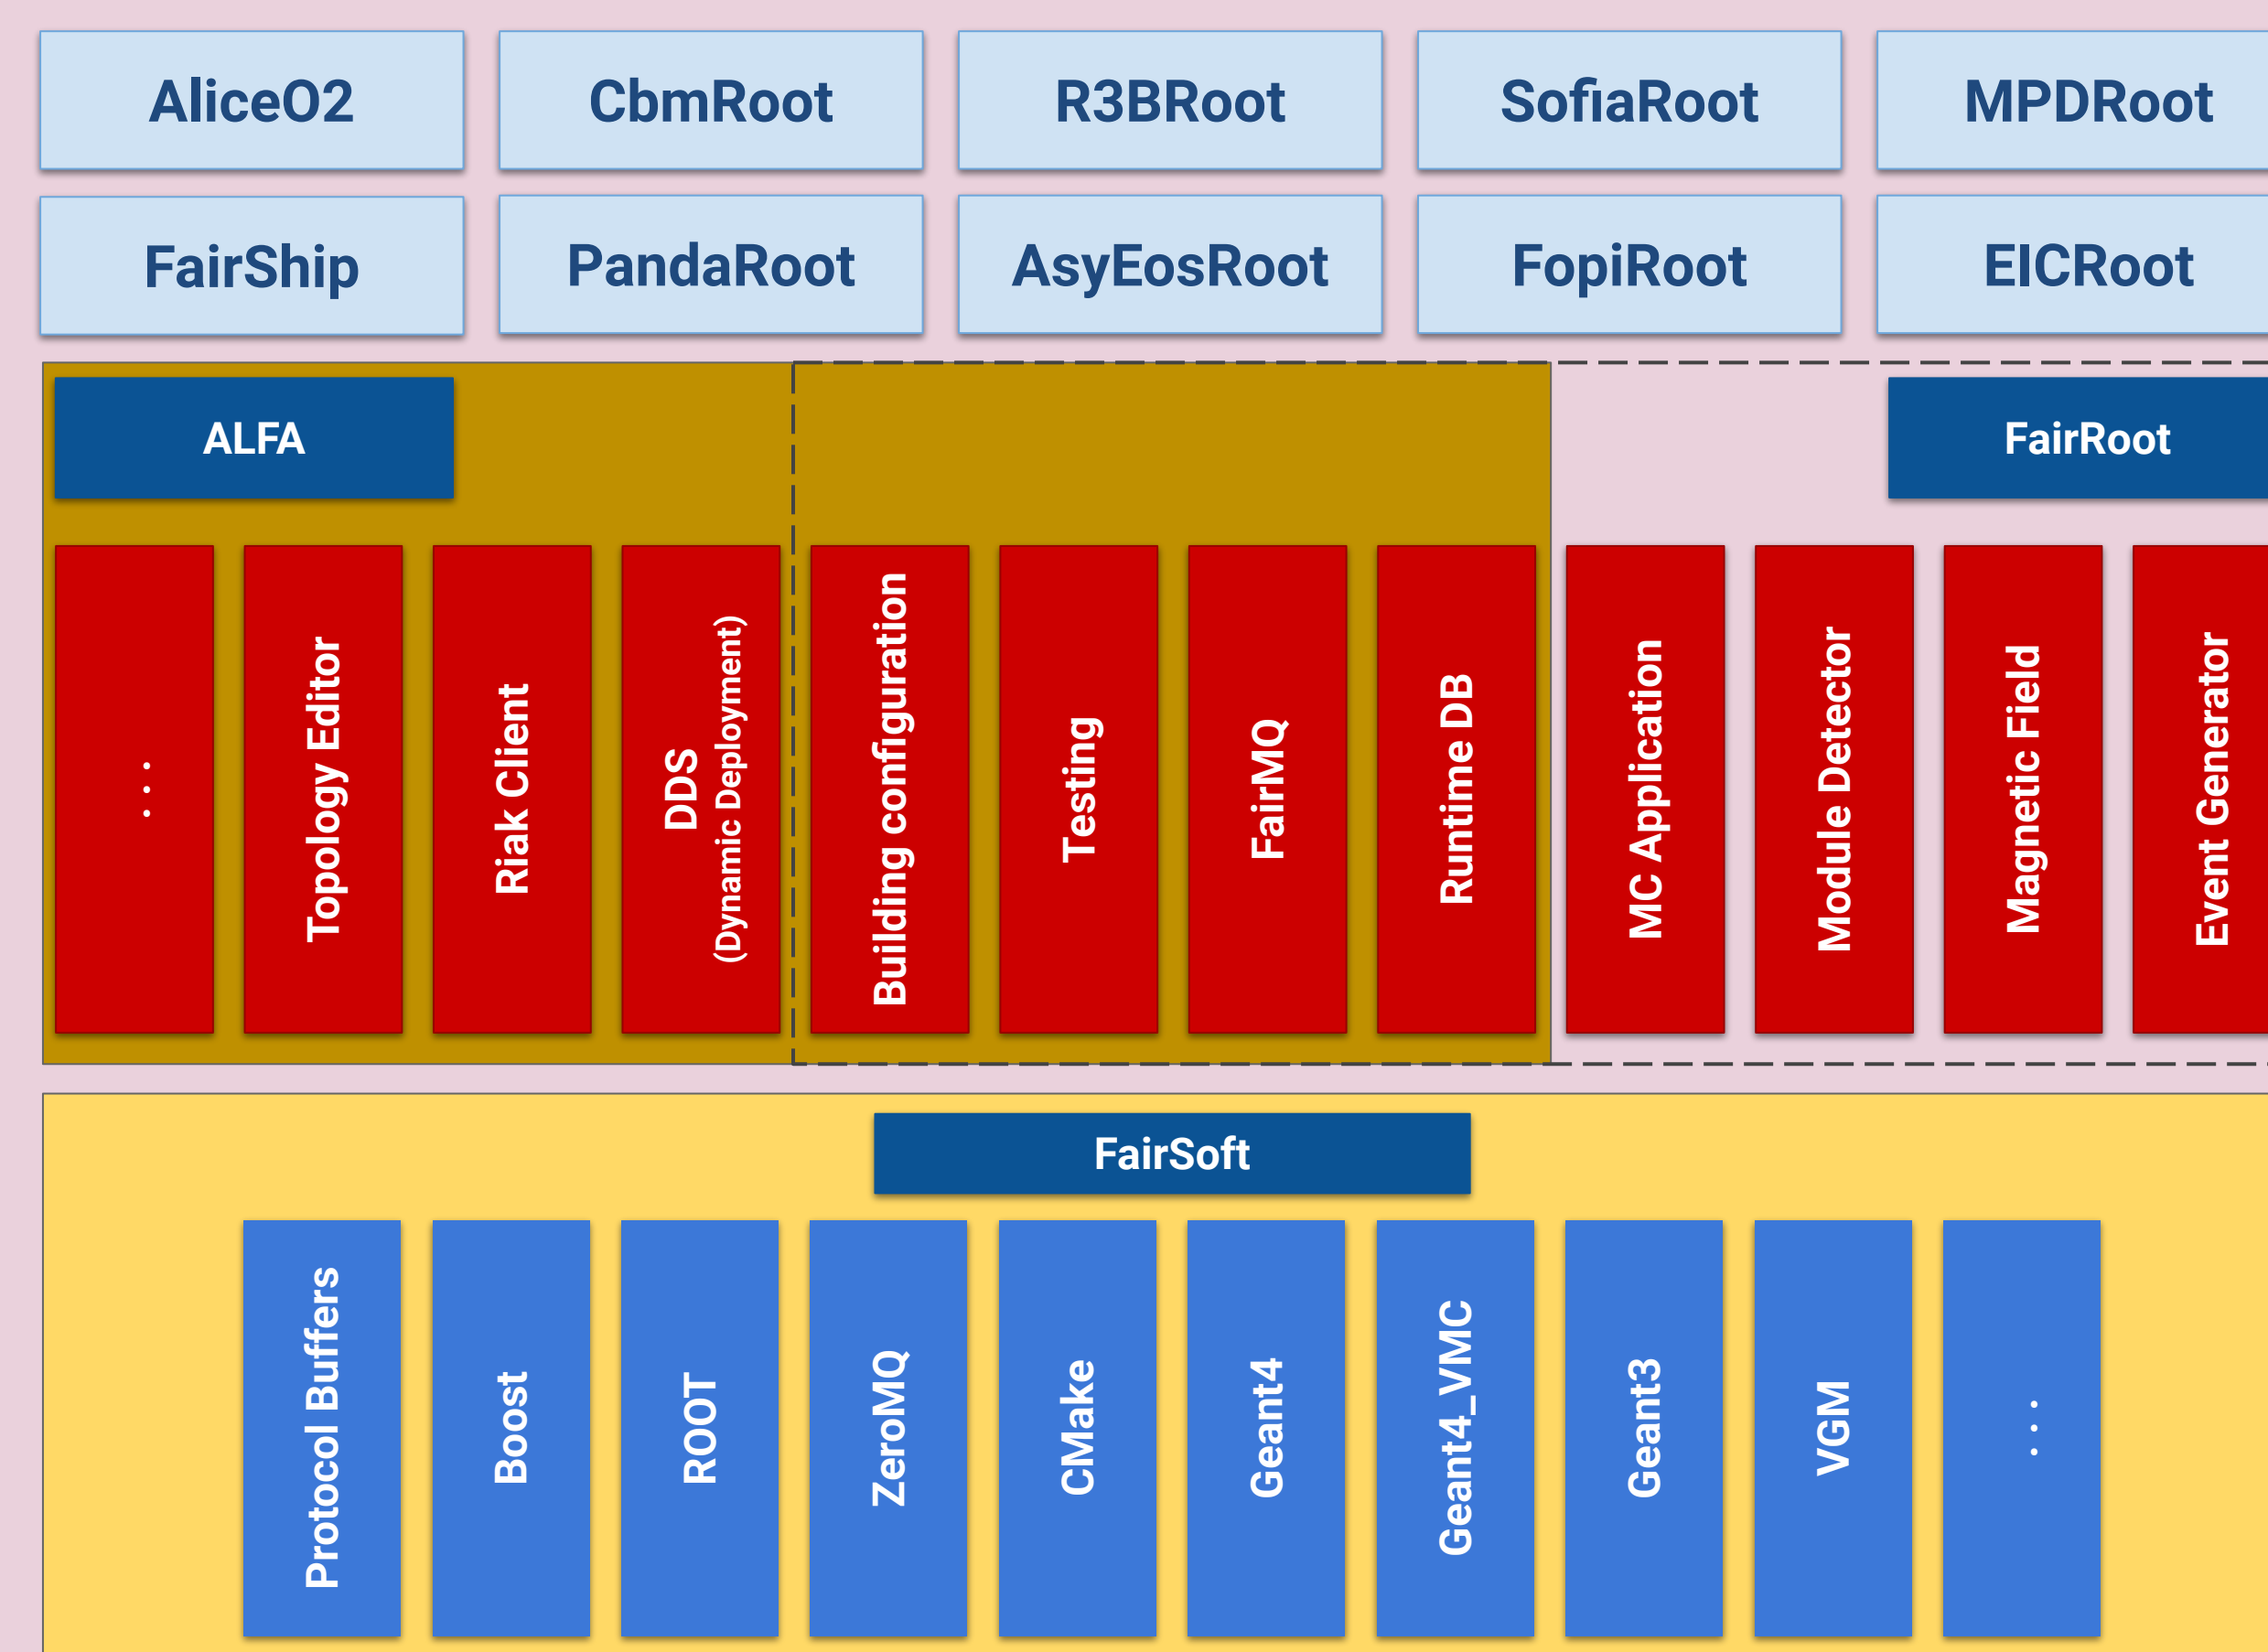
AliceO2
CbmRoot
R3BRoot
SofiaRoot
MPDRoot
FairShip
PandaRoot
AsyEosRoot
FopiRoot
EICRoot

ALFA
FairRoot

. . .
Topology Editor
Riak Client
DDS
(Dynamic Deployment)
Building configuration
Testing
FairMQ
Runtime DB
MC Application
Module Detector
Magnetic Field
Event Generator

FairSoft

Protocol Buffers
Boost
ROOT
ZeroMQ
CMake
Geant4
Geant4_VMC
Geant3
VGM
. . .